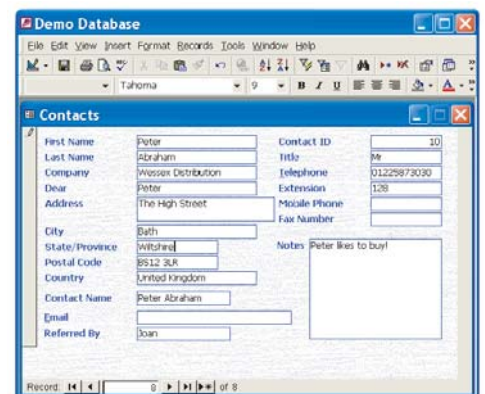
Demo Database

File Edit View Insert Format Records Tools Window Help

Tahoma 9 B I U

Contacts

First Name Peter
Last Name Abraham
Company Wessex Distribution
Dear Peter
Address The High Street

City Bath
State/Province Wiltshire
Postal Code BS12 3LR
Country United Kingdom
Contact Name Peter Abraham
Email
Referred By Joan

Contact ID 10
Title Mr
Telephone 01225873030
Extension 128
Mobile Phone
Fax Number

Notes Peter likes to buy!

Record: 8 of 8